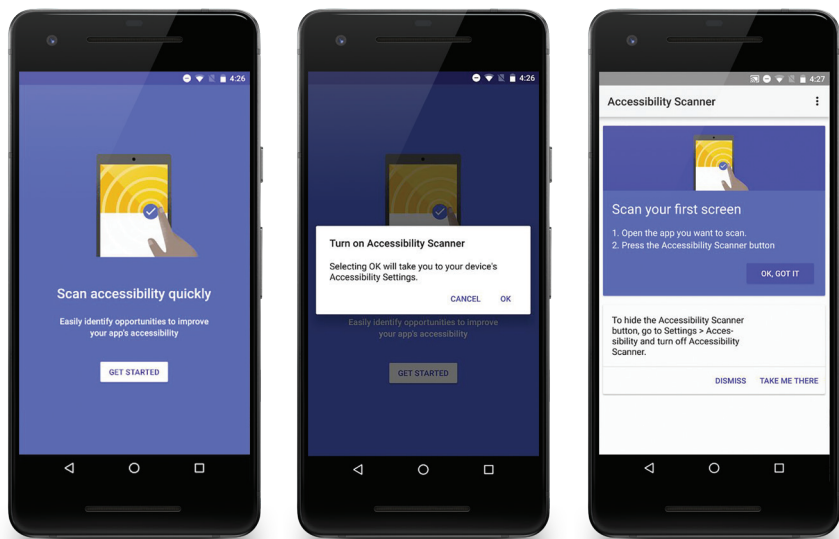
4:26

Scan accessibility quickly

Easily identify opportunities to improve your app's accessibility

GET STARTED

4:26

Turn on Accessibility Scanner

Selecting OK will take you to your device's Accessibility Settings.

CANCEL OK

Easily identify opportunities to improve your app's accessibility

GET STARTED

4:27

Accessibility Scanner

Scan your first screen

1. Open the app you want to scan.
2. Press the Accessibility Scanner button

OK, GOT IT

To hide the Accessibility Scanner button, go to Settings > Accessibility and turn off Accessibility Scanner.

DISMISS TAKE ME THERE